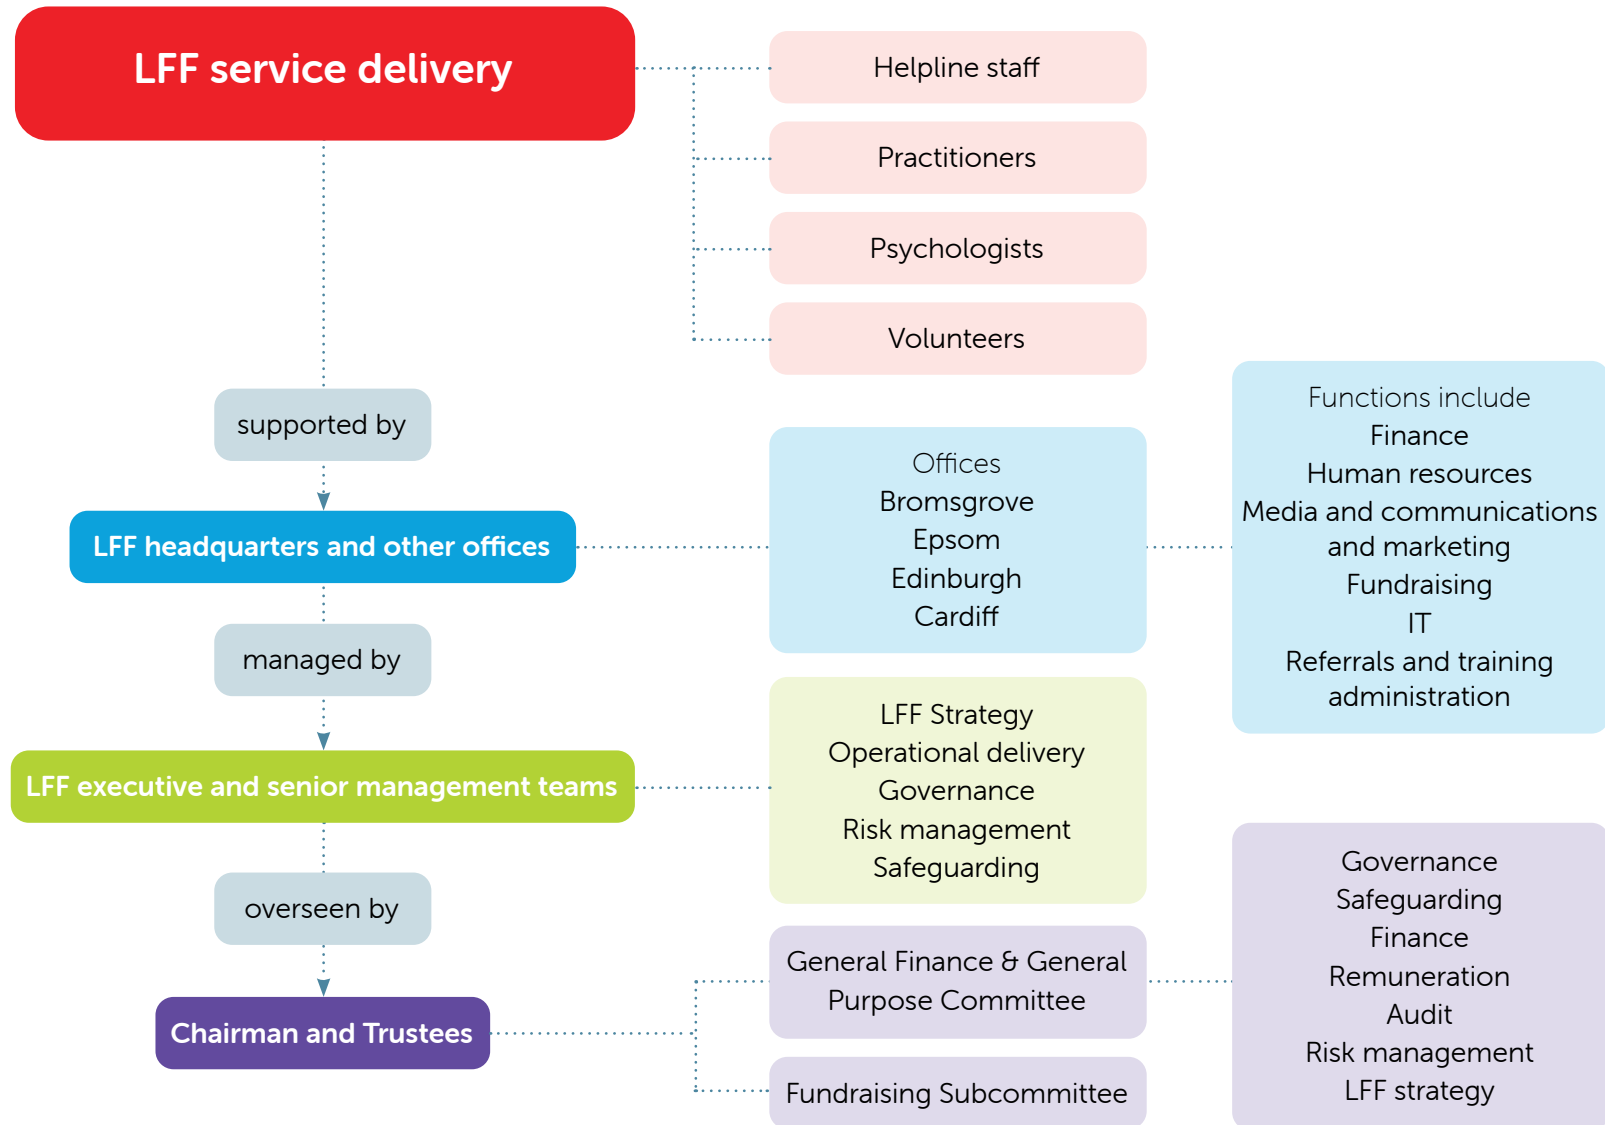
LFF service delivery

Helpline staff

Practitioners

Psychologists

Volunteers

supported by

LFF headquarters and other offices

Offices
Bromsgrove
Epsom
Edinburgh
Cardiff

Functions include
Finance
Human resources
Media and communications and marketing
Fundraising
IT
Referrals and training administration

managed by

LFF executive and senior management teams

LFF Strategy
Operational delivery
Governance
Risk management
Safeguarding

overseen by

Chairman and Trustees

General Finance & General Purpose Committee

Fundraising Subcommittee

Governance
Safeguarding
Finance
Remuneration
Audit
Risk management
LFF strategy